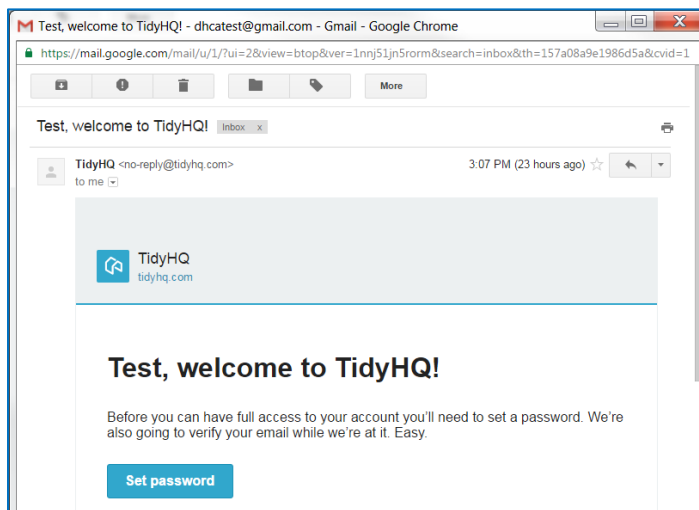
Test, welcome to TidyHQ! - dhcatest@gmail.com - Gmail - Google Chrome

https://mail.google.com/mail/u/1/?ui=2&view=btop&ver=1nnj51jn5rorm&search=inbox&th=157a08a9e1986d5a&cvid=1

More

Test, welcome to TidyHQ! Inbox x

TidyHQ <no-reply@tidyhq.com>
to me

3:07 PM (23 hours ago)

TidyHQ
tidyhq.com

Test, welcome to TidyHQ!

Before you can have full access to your account you'll need to set a password. We're also going to verify your email while we're at it. Easy.

Set password